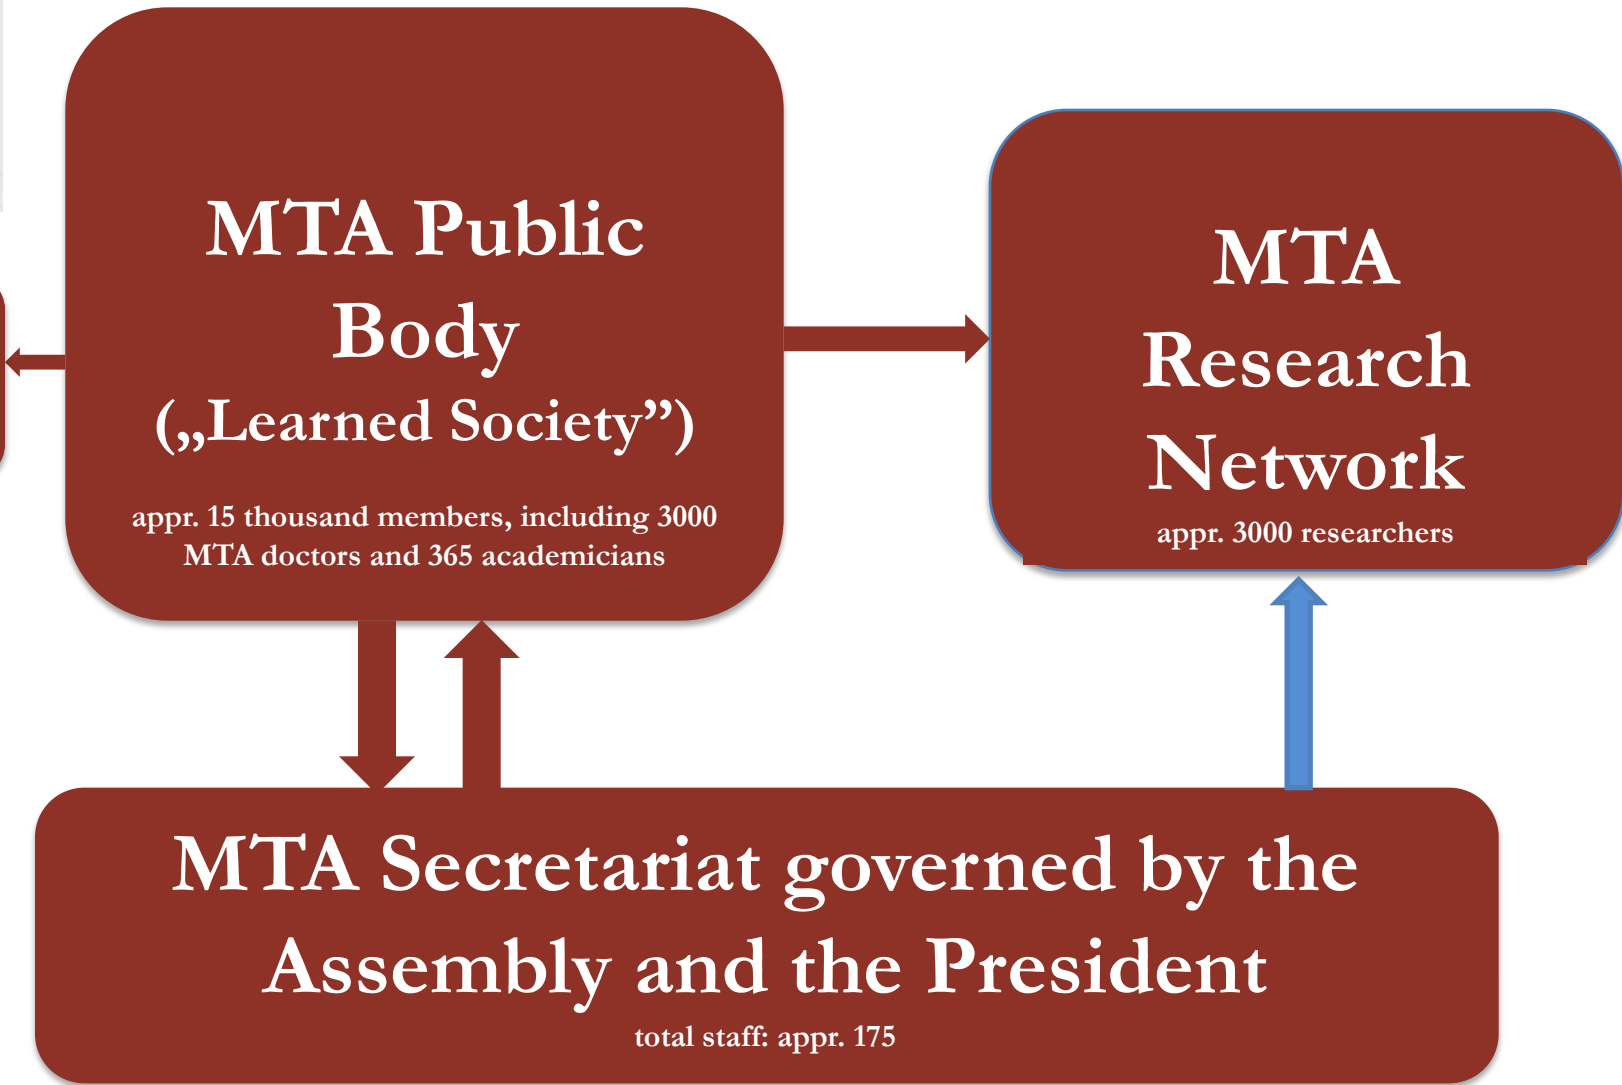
MTA Public Body („Learned Society”)

appr. 15 thousand members, including 3000 MTA doctors and 365 academicians

MTA Research Network

appr. 3000 researchers

MTA Secretariat governed by the Assembly and the President

total staff: appr. 175